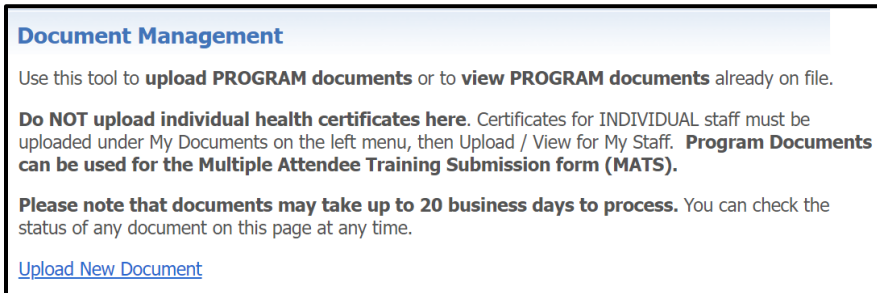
Document Management

Use this tool to upload PROGRAM documents or to view PROGRAM documents already on file.

Do NOT upload individual health certificates here. Certificates for INDIVIDUAL staff must be uploaded under My Documents on the left menu, then Upload / View for My Staff. Program Documents can be used for the Multiple Attendee Training Submission form (MATS).

Please note that documents may take up to 20 business days to process. You can check the status of any document on this page at any time.

Upload New Document